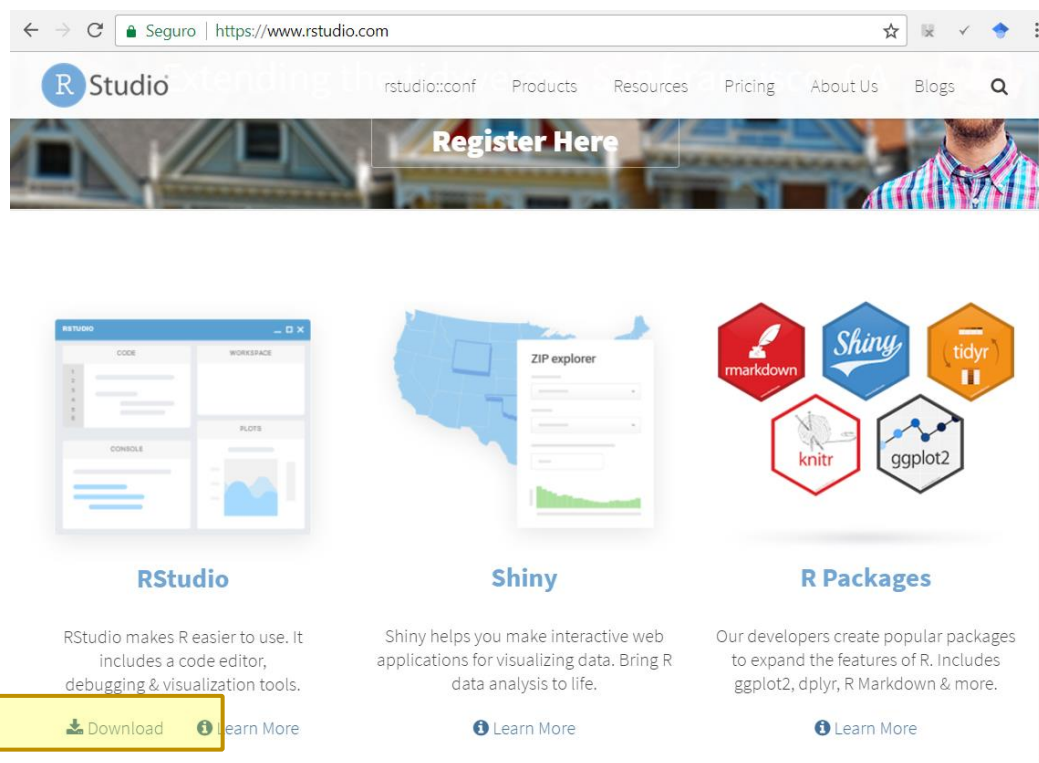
Seguro | https://www.rstudio.com

R Studio

rstudio::conf Products Resources Pricing About Us Blogs

Register Here

RSTUDIO

CODE

WORKSPACE

CONSOLE

PLOTS

ZIP explorer

rmarkdown

Shiny

tidyr

knitr

ggplot2

RStudio

RStudio makes R easier to use. It includes a code editor, debugging & visualization tools.

Download Learn More

Shiny

Shiny helps you make interactive web applications for visualizing data. Bring R data analysis to life.

Learn More

R Packages

Our developers create popular packages to expand the features of R. Includes ggplot2, dplyr, R Markdown & more.

Learn More